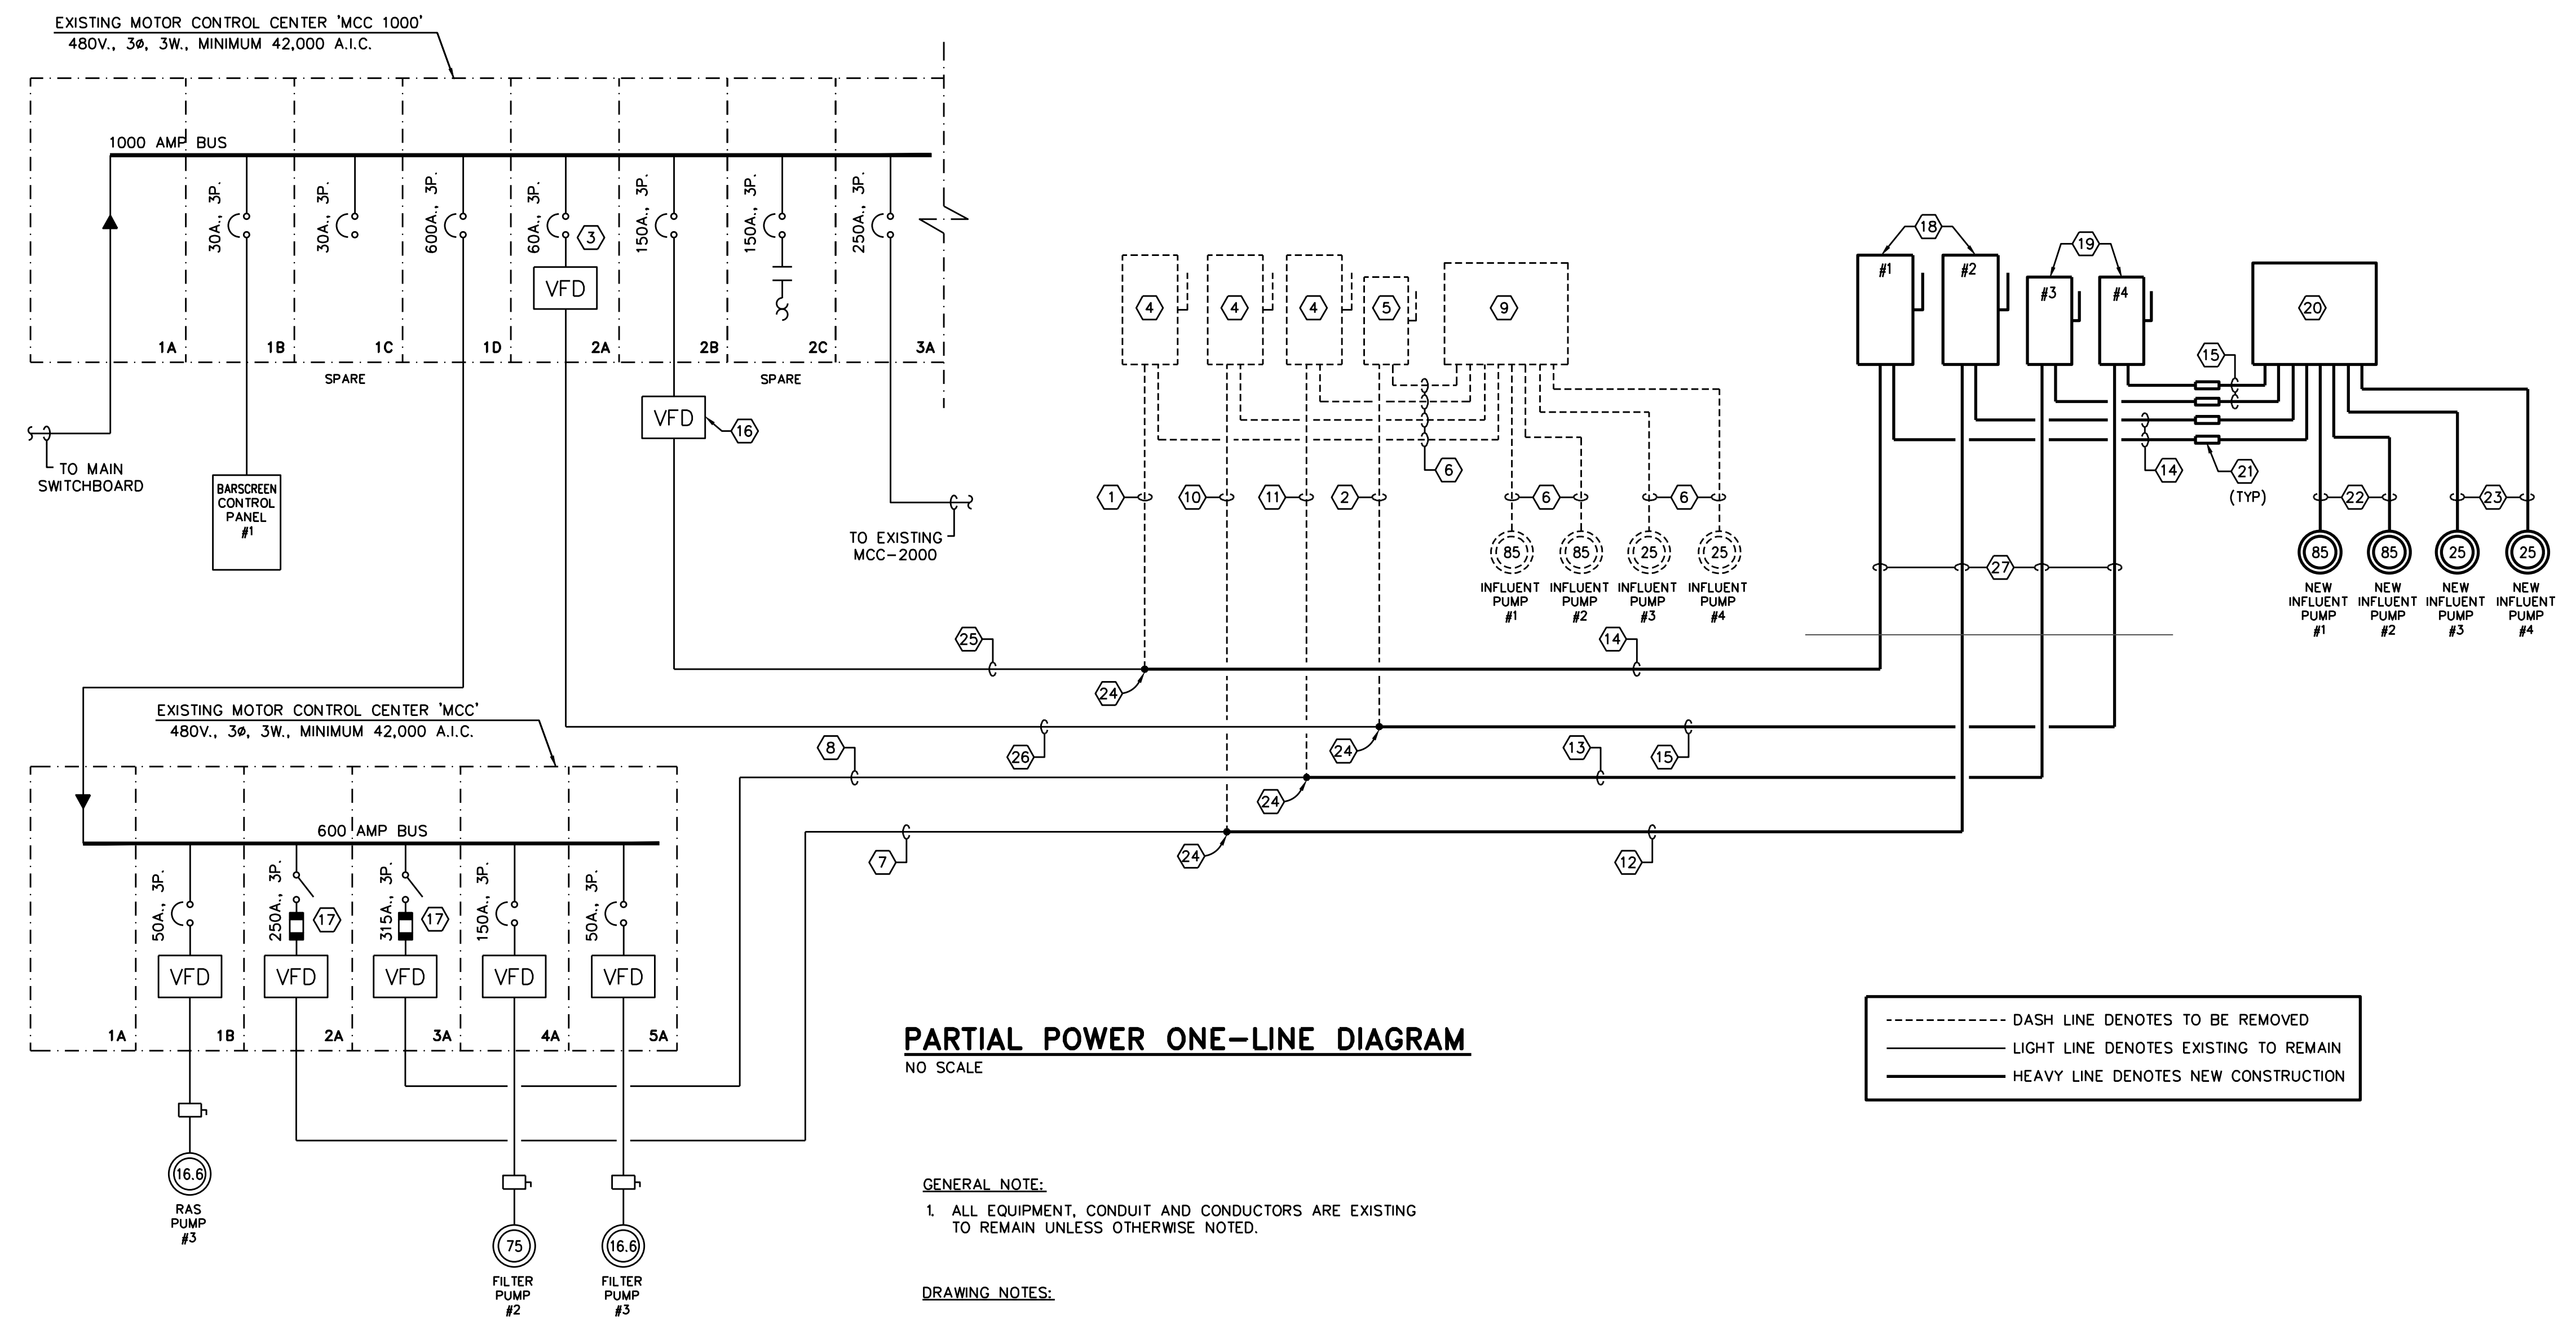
EXISTING MOTOR CONTROL CENTER 'MCC 1000'
480V., 3ø, 3W., MINIMUM 42,000 A.I.C.

1000 AMP BUS

30A., 3P.
30A., 3P.
600A., 3P.
60A., 3P.
3
150A., 3P.
150A., 3P.
250A., 3P.

VFD

1A 1B 1C 1D 2A 2B 2C 3A
SPARE
SPARE

VFD
16

TO MAIN SWITCHBOARD

BARSCREEN CONTROL PANEL #1

TO EXISTING MCC-2000

4 4 4 5 9

18 19
#1 #2 #3 #4
20
15
6
14
21
(TYP)
1 10 11 2
6 6
22 23
85 85 25 25
INFLUENT PUMP #1
INFLUENT PUMP #2
INFLUENT PUMP #3
INFLUENT PUMP #4
27
85 85 25 25
NEW INFLUENT PUMP #1
NEW INFLUENT PUMP #2
NEW INFLUENT PUMP #3
NEW INFLUENT PUMP #4

25
14
24

EXISTING MOTOR CONTROL CENTER 'MCC'
480V., 3ø, 3W., MINIMUM 42,000 A.I.C.

8
26
24
13
15
24
7
24
12

600 AMP BUS

50A., 3P.
250A., 3P.
17
315A., 3P.
17
150A., 3P.
50A., 3P.

VFD VFD VFD VFD VFD

1A 1B 2A 3A 4A 5A

16.6
RAS PUMP #3

75
FILTER PUMP #2

16.6
FILTER PUMP #3

PARTIAL POWER ONE-LINE DIAGRAM
NO SCALE

DASH LINE DENOTES TO BE REMOVED
LIGHT LINE DENOTES EXISTING TO REMAIN
HEAVY LINE DENOTES NEW CONSTRUCTION

GENERAL NOTE:
1. ALL EQUIPMENT, CONDUIT AND CONDUCTORS ARE EXISTING TO REMAIN UNLESS OTHERWISE NOTED.

DRAWING NOTES: